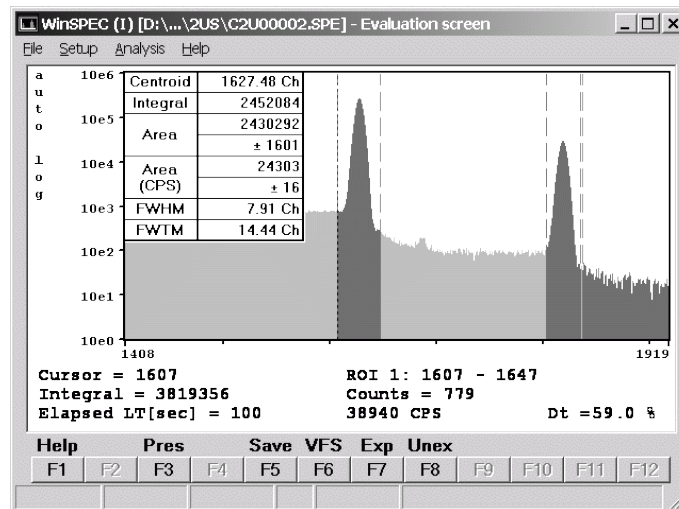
WinSPEC (I) [D:\...\2US\C2U00002.SPE] - Evaluation screen

File Setup Analysis Help

a
u
t
o

l
o
g

10e6
10e5
10e4
10e3
10e2
10e1
10e0

| Centroid | 1627.48 Ch |
|---|---|
| Integral | 2452084 |
| Area | 2430292 |
| | ± 1601 |
| Area (CPS) | 24303 |
| | ± 16 |
| FWHM | 7.91 Ch |
| FWTM | 14.44 Ch |

1408
1919

Cursor = 1607
Integral = 3819356
Elapsed LT[sec] = 100

ROI 1: 1607 - 1647
Counts = 779
38940 CPS

Dt =59.0 %

Help Pres Save VFS Exp Unex

F1 F2 F3 F4 F5 F6 F7 F8 F9 F10 F11 F12